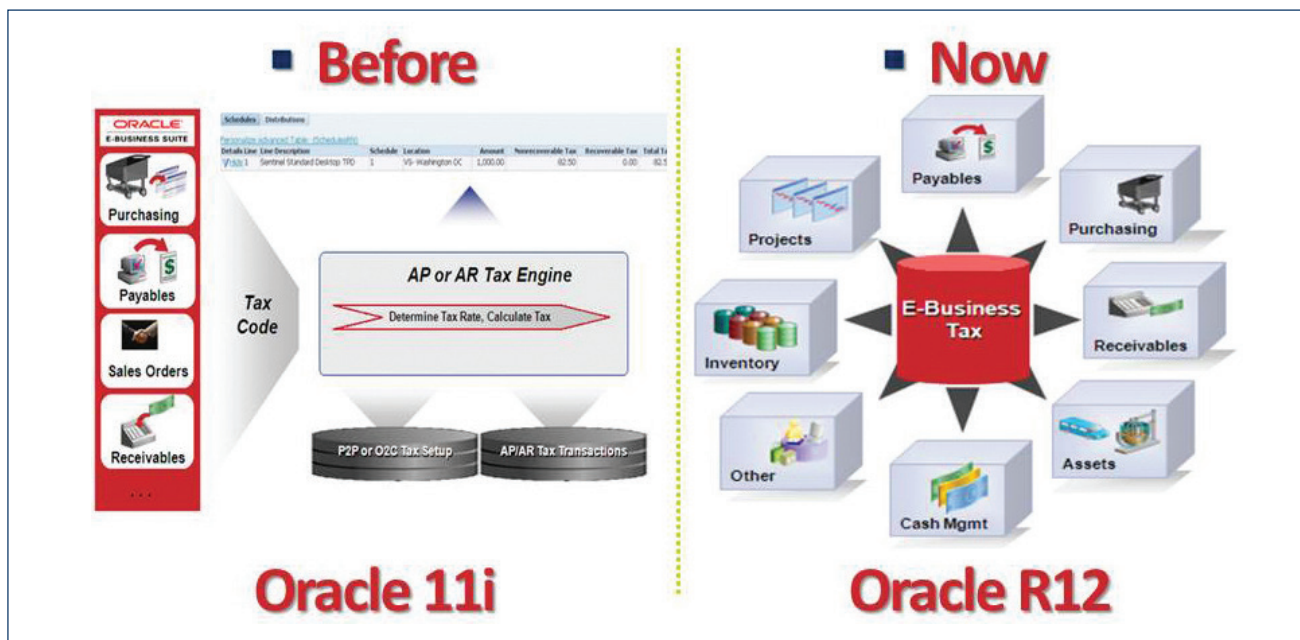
Before

ORACLE
E-BUSINESS SUITE

Purchasing

Payables

Sales Orders

Receivables

...

Schedules Distributions

Personalize Advanced Table: (ScheduleRN)

| Details | Line | Line Description | Schedule | Location | Amount | Nonrecoverable Tax | Recoverable Tax | Total Ta |
|---|---|---|---|---|---|---|---|---|
| Hide | 1 | Sentinel Standard Desktop TPD | 1 | VS- Washington DC | 1,000.00 | 82.50 | 0.00 | 82.5 |

Tax Code

AP or AR Tax Engine

Determine Tax Rate, Calculate Tax

P2P or O2C Tax Setup

AP/AR Tax Transactions

Oracle 11i

Now

Payables

Projects

Purchasing

E-Business Tax

Inventory

Receivables

Other

Assets

Cash Mgmt

Oracle R12